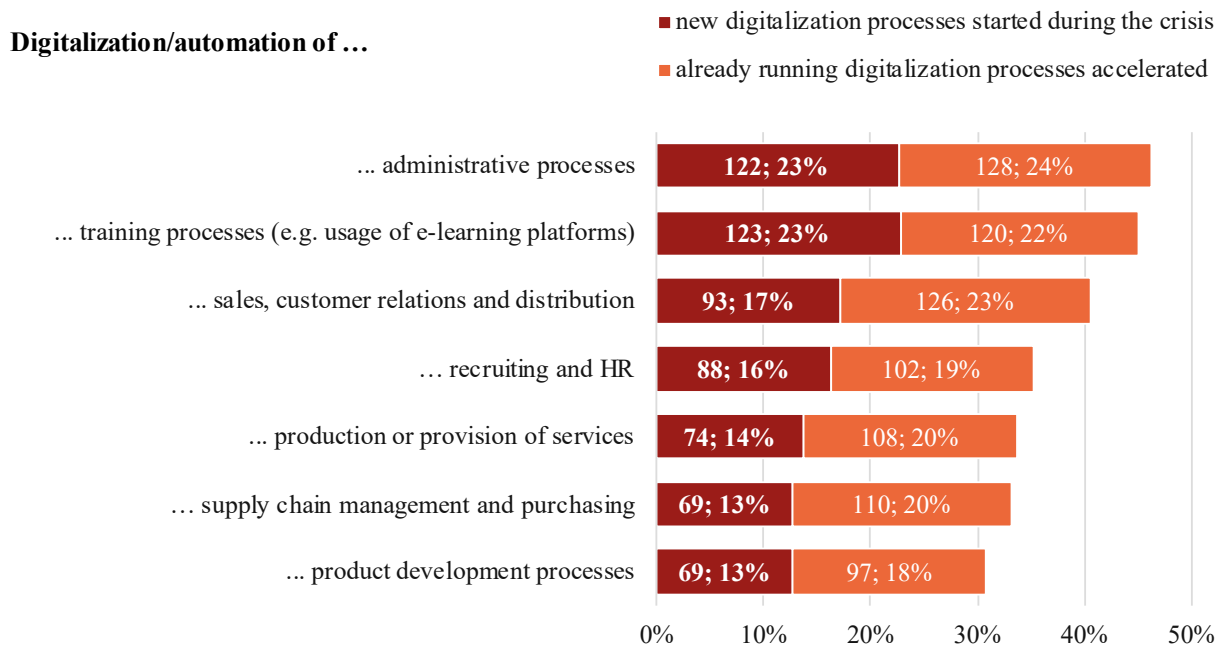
Digitalization/automation of …

new digitalization processes started during the crisis

already running digitalization processes accelerated

| | new | accelerated |
|---|---|---|
| ... administrative processes | 122; 23% | 128; 24% |
| ... training processes (e.g. usage of e-learning platforms) | 123; 23% | 120; 22% |
| ... sales, customer relations and distribution | 93; 17% | 126; 23% |
| … recruiting and HR | 88; 16% | 102; 19% |
| ... production or provision of services | 74; 14% | 108; 20% |
| … supply chain management and purchasing | 69; 13% | 110; 20% |
| ... product development processes | 69; 13% | 97; 18% |

0% 10% 20% 30% 40% 50%